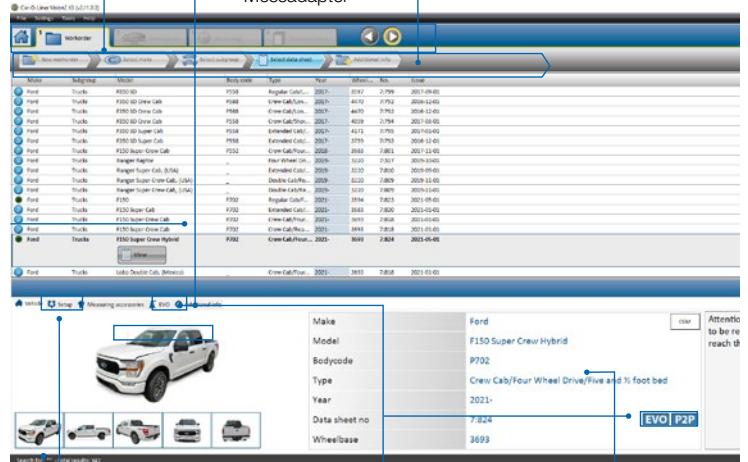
Meetadapter

Car-O-Liner Vision2 X5

File Settings Tools Help

Workorder

New workorder | Select make | Select subgroup | Select data sheet | Additional info

| Make | Subgroup | Model | Body code | Type | Year | Wheel... | No. | Issue |
|---|---|---|---|---|---|---|---|---|
| Ford | Trucks | F550 SD | F550 | Regular Cab/Lo... | 2017- | 3597 | 7:799 | 2017-09-01 |
| Ford | Trucks | F350 SD Crew Cab | F568 | Crew Cab/Long... | 2017- | 4470 | 7:752 | 2016-12-01 |
| Ford | Trucks | F350 SD Crew Cab | F568 | Crew Cab/Long... | 2017- | 4470 | 7:753 | 2016-12-01 |
| Ford | Trucks | F350 SD Crew Cab | F558 | Crew Cab/Shor... | 2017- | 4039 | 7:754 | 2017-03-01 |
| Ford | Trucks | F350 SD Super Cab | F558 | Extended Cab/... | 2017- | 4171 | 7:755 | 2017-03-01 |
| Ford | Trucks | F250 SD Super Cab | F558 | Extended Cab/... | 2017- | 3759 | 7:753 | 2016-12-01 |
| Ford | Trucks | F150 Super Crew Cab | F552 | Crew Cab/Four... | 2018- | 3668 | 7:801 | 2017-11-01 |
| Ford | Trucks | Ranger Raptor | ... | Four Wheel Dr... | 2019- | 3220 | 7:507 | 2019-10-01 |
| Ford | Trucks | Ranger Super Cab (USA) | ... | Extended Cab/... | 2019- | 3220 | 7:808 | 2019-05-01 |
| Ford | Trucks | Ranger Super Crew Cab (USA) | ... | Double Cab/Re... | 2019- | 3220 | 7:809 | 2019-11-01 |
| Ford | Trucks | Ranger Super Crew Cab (USA) | ... | Double Cab/Re... | 2019- | 3220 | 7:809 | 2019-11-01 |
| Ford | Trucks | F150 | P702 | Regular Cab/F... | 2021- | 3594 | 7:823 | 2021-05-01 |
| Ford | Trucks | F150 Super Cab | P702 | Extended Cab/... | 2021- | 3683 | 7:820 | 2021-01-01 |
| Ford | Trucks | F150 Super Crew Cab | P702 | Crew Cab/Four... | 2021- | 3693 | 7:816 | 2021-01-01 |
| Ford | Trucks | F150 Super Crew Cab | P702 | Crew Cab/Reg... | 2021- | 3693 | 7:818 | 2021-01-01 |
| Ford | Trucks | F150 Super Crew Hybrid | P702 | Crew Cab/Four... | 2021- | 3693 | 7:824 | 2021-05-01 |
| Ford | Trucks | Lobo Double Cab (Mexico) | ... | Crew Cab/Four... | 2021- | 3693 | 7:818 | 2021-01-01 |

Vehicle | Setup | Measuring accessories | EVO | Additional info

| Make | Ford |
|---|---|
| Model | F150 Super Crew Hybrid |
| Bodycode | P702 |
| Type | Crew Cab/Four Wheel Drive/Five and ½ foot bed |
| Year | 2021- |
| Data sheet no | 7:824 |
| Wheelbase | 3693 |

EVO P2P

Attention to be re reach th

Search for | Total results: 163